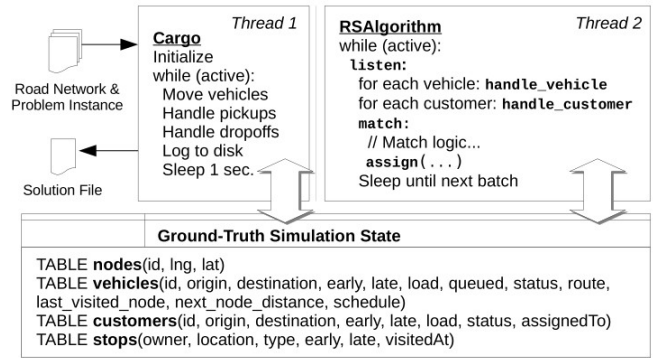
Road Network & Problem Instance

Solution File

Thread 1

Cargo
Initialize
while (active):
Move vehicles
Handle pickups
Handle dropoffs
Log to disk
Sleep 1 sec.

Thread 2

RSAlgorithm
while (active):
listen:
for each vehicle: handle_vehicle
for each customer: handle_customer
match:
// Match logic...
assign(...)
Sleep until next batch

Ground-Truth Simulation State

TABLE nodes(id, lng, lat)
TABLE vehicles(id, origin, destination, early, late, load, queued, status, route, last_visited_node, next_node_distance, schedule)
TABLE customers(id, origin, destination, early, late, load, status, assignedTo)
TABLE stops(owner, location, type, early, late, visitedAt)